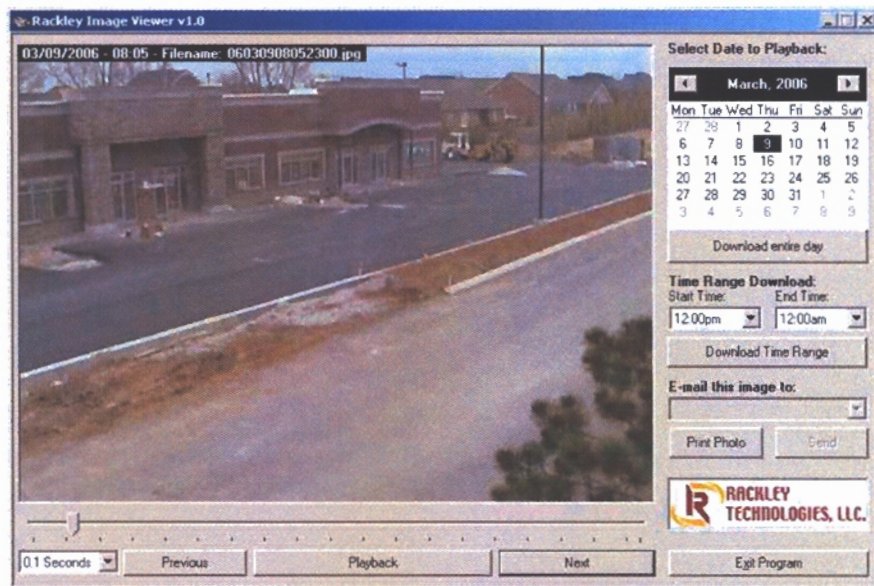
Rackley Image Viewer v1.0

03/09/2006 - 08:05 - Filename: 06030908052300.jpg

Select Date to Playback:

March, 2006

| Mon | Tue | Wed | Thu | Fri | Sat | Sun |
|---|---|---|---|---|---|---|
| 27 | 28 | 1 | 2 | 3 | 4 | 5 |
| 6 | 7 | 8 | 9 | 10 | 11 | 12 |
| 13 | 14 | 15 | 16 | 17 | 18 | 19 |
| 20 | 21 | 22 | 23 | 24 | 25 | 26 |
| 27 | 28 | 29 | 30 | 31 | 1 | 2 |
| 3 | 4 | 5 | 6 | 7 | 8 | 9 |

Download entire day

Time Range Download:
Start Time: End Time:
12:00pm 12:00am

Download Time Range

E-mail this image to:

Print Photo Send

RACKLEY TECHNOLOGIES, LLC.

0.1 Seconds Previous Playback Next Exit Program